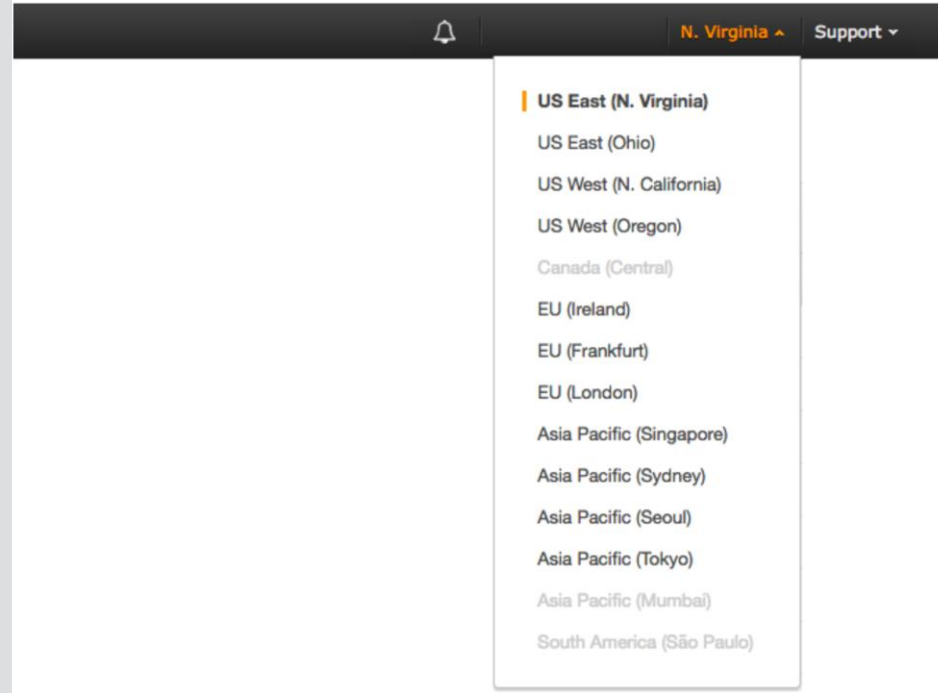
N. Virginia Support

US East (N. Virginia)
US East (Ohio)
US West (N. California)
US West (Oregon)
Canada (Central)
EU (Ireland)
EU (Frankfurt)
EU (London)
Asia Pacific (Singapore)
Asia Pacific (Sydney)
Asia Pacific (Seoul)
Asia Pacific (Tokyo)
Asia Pacific (Mumbai)
South America (São Paulo)